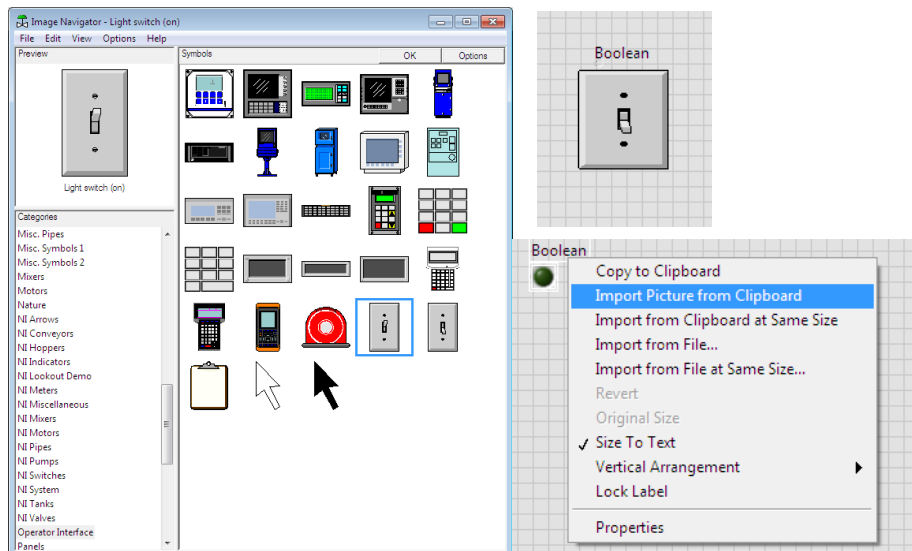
Image Navigator - Light switch (on)

File Edit View Options Help

Preview

Light switch (on)

Symbols

OK

Options

Categories

Misc. Pipes
Misc. Symbols 1
Misc. Symbols 2
Mixers
Motors
Nature
NI Arrows
NI Conveyors
NI Hoppers
NI Indicators
NI Lookout Demo
NI Meters
NI Miscellaneous
NI Mixers
NI Motors
NI Pipes
NI Pumps
NI Switches
NI System
NI Tanks
NI Valves
Operator Interface
Panels

Boolean

Boolean

Copy to Clipboard
Import Picture from Clipboard
Import from Clipboard at Same Size
Import from File...
Import from File at Same Size...
Revert
Original Size
✓ Size To Text
Vertical Arrangement
Lock Label
Properties